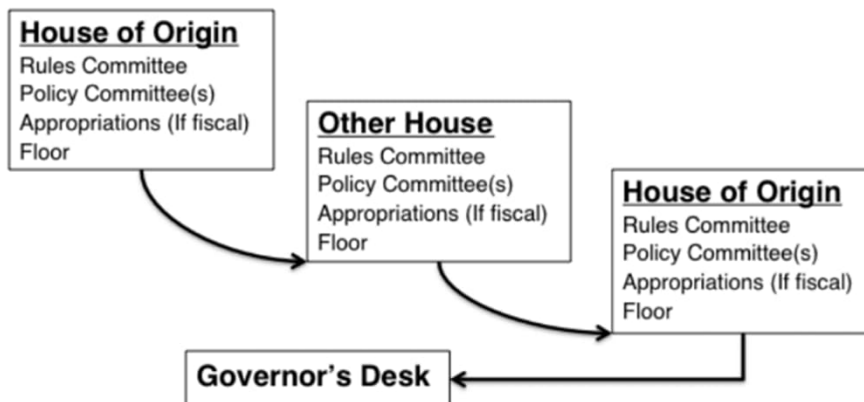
House of Origin
Rules Committee
Policy Committee(s)
Appropriations (If fiscal)
Floor

Other House
Rules Committee
Policy Committee(s)
Appropriations (If fiscal)
Floor

House of Origin
Rules Committee
Policy Committee(s)
Appropriations (If fiscal)
Floor

Governor's Desk